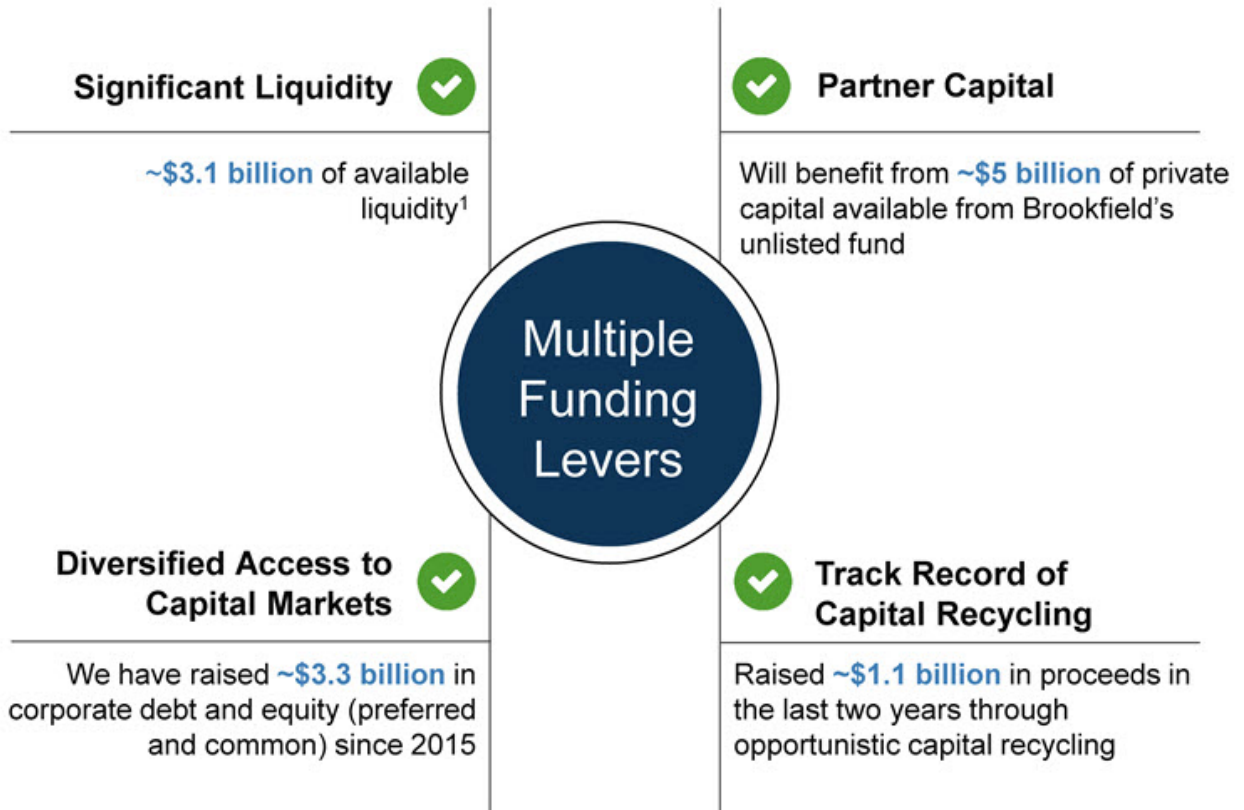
Significant Liquidity

~\$3.1 billion of available liquidity$^1$

Partner Capital

Will benefit from ~\$5 billion of private capital available from Brookfield's unlisted fund

Multiple Funding Levers

Diversified Access to Capital Markets

We have raised ~\$3.3 billion in corporate debt and equity (preferred and common) since 2015

Track Record of Capital Recycling

Raised ~\$1.1 billion in proceeds in the last two years through opportunistic capital recycling